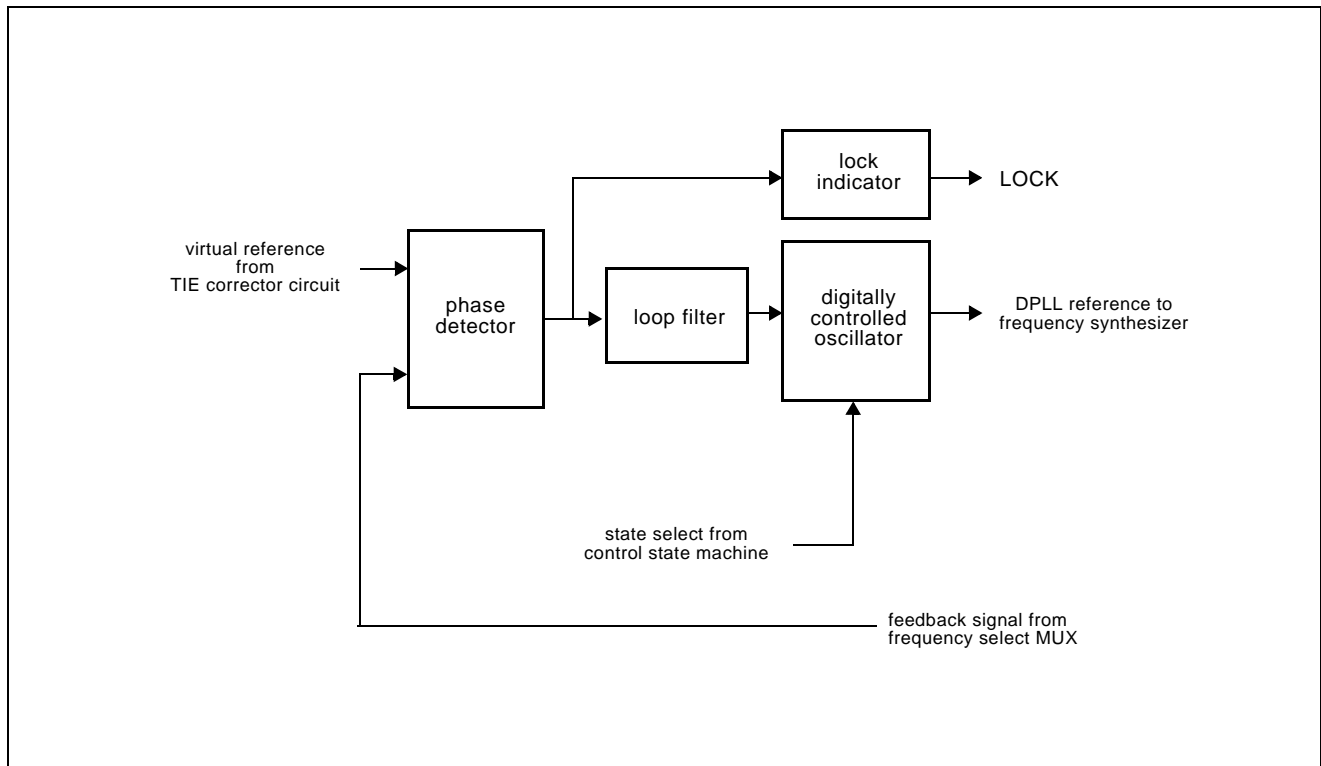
lock indicator

LOCK

virtual reference from TIE corrector circuit

phase detector

loop filter

digitally controlled oscillator

DPLL reference to frequency synthesizer

state select from control state machine

feedback signal from frequency select MUX